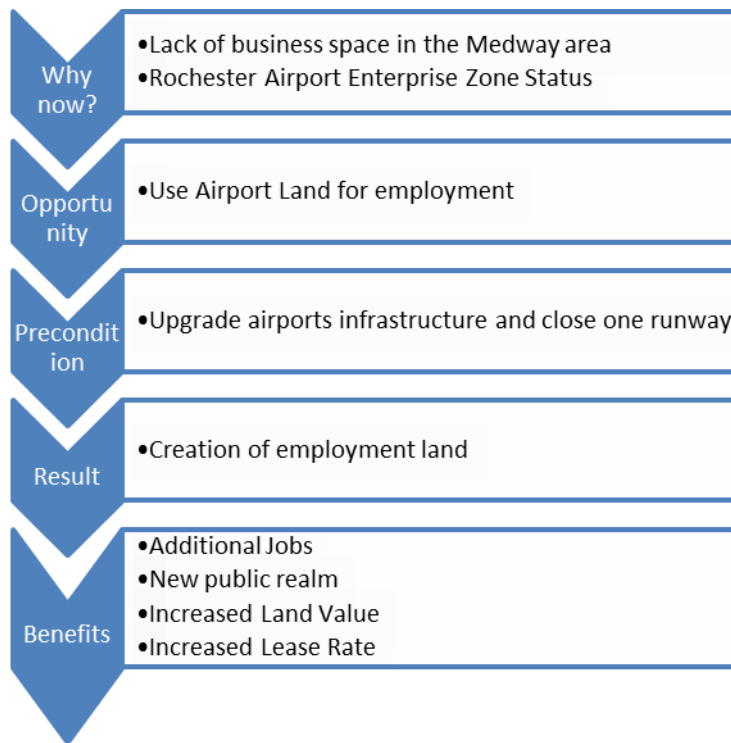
Why now?

•Lack of business space in the Medway area
•Rochester Airport Enterprise Zone Status

Opportunity

•Use Airport Land for employment

Precondition

•Upgrade airports infrastructure and close one runway

Result

•Creation of employment land

Benefits

•Additional Jobs
•New public realm
•Increased Land Value
•Increased Lease Rate